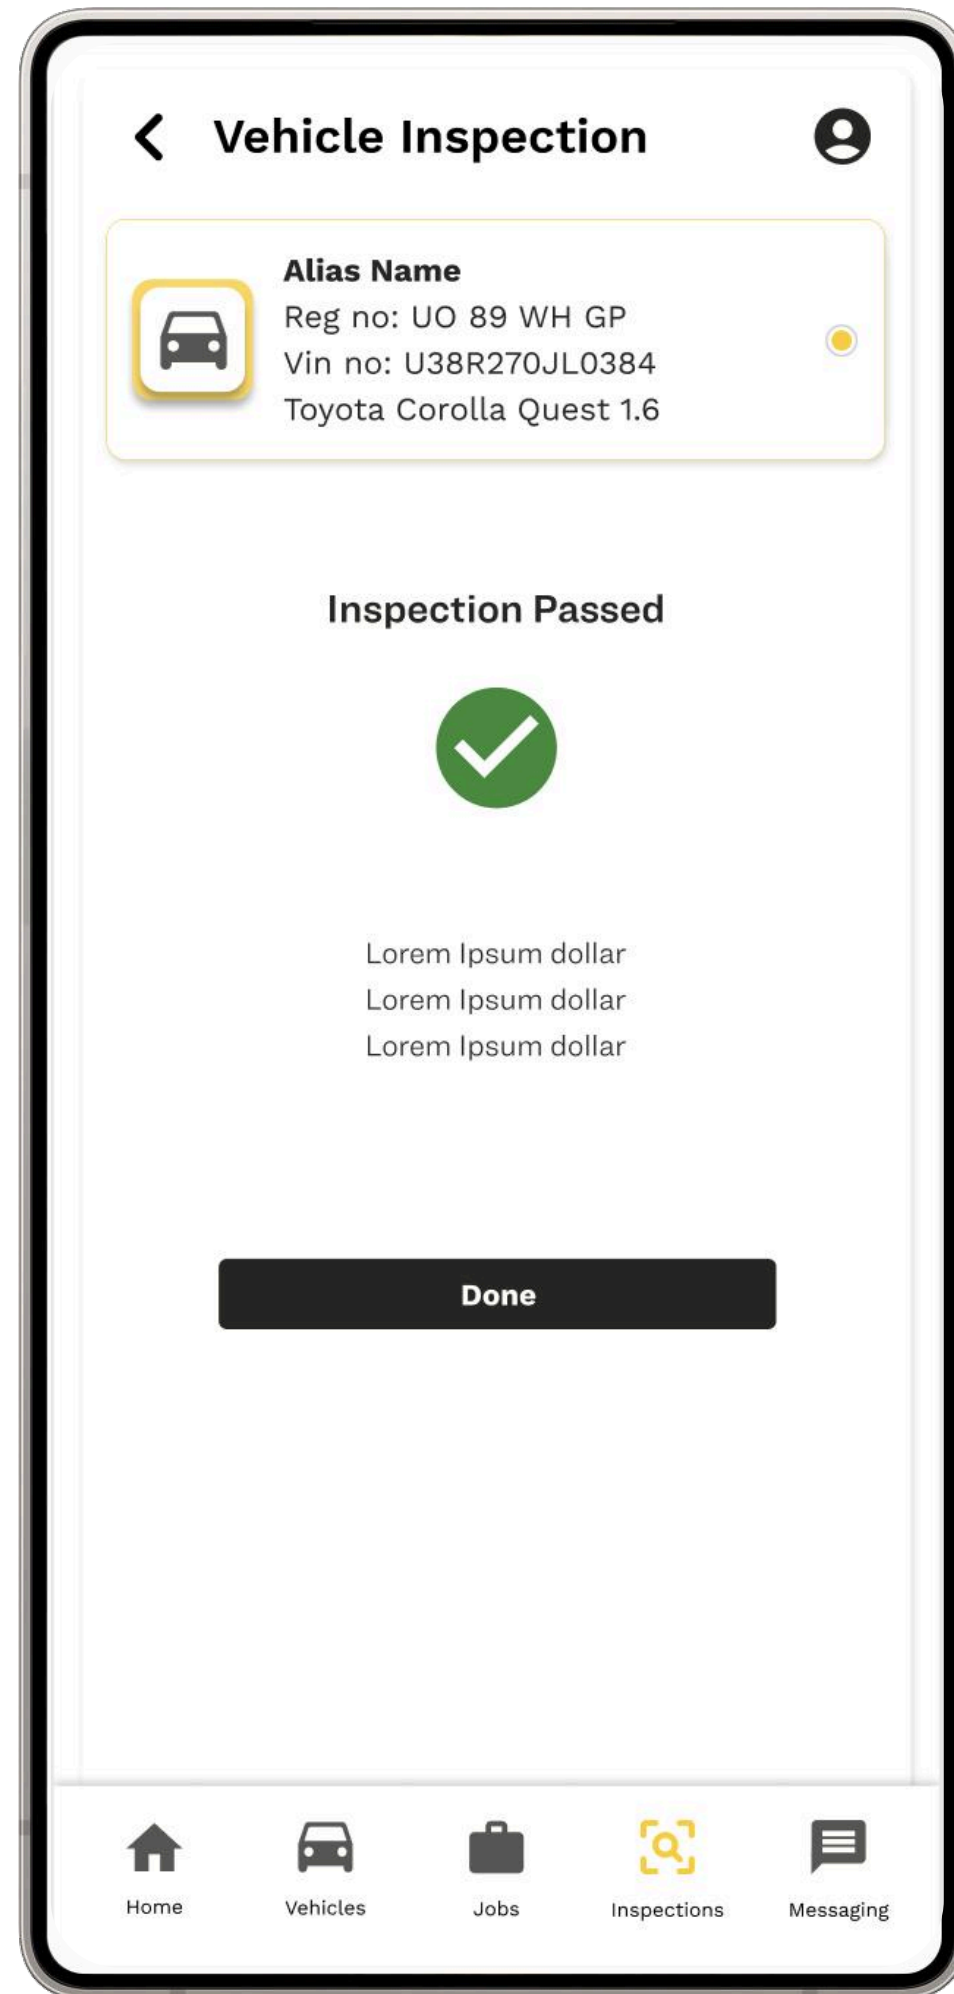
Vehicle Inspection

Alias Name
Reg no: UO 89 WH GP
Vin no: U38R270JL0384
Toyota Corolla Quest 1.6

Inspection Passed

Lorem Ipsum dollar
Lorem Ipsum dollar
Lorem Ipsum dollar

Done

Home Vehicles Jobs Inspections Messaging